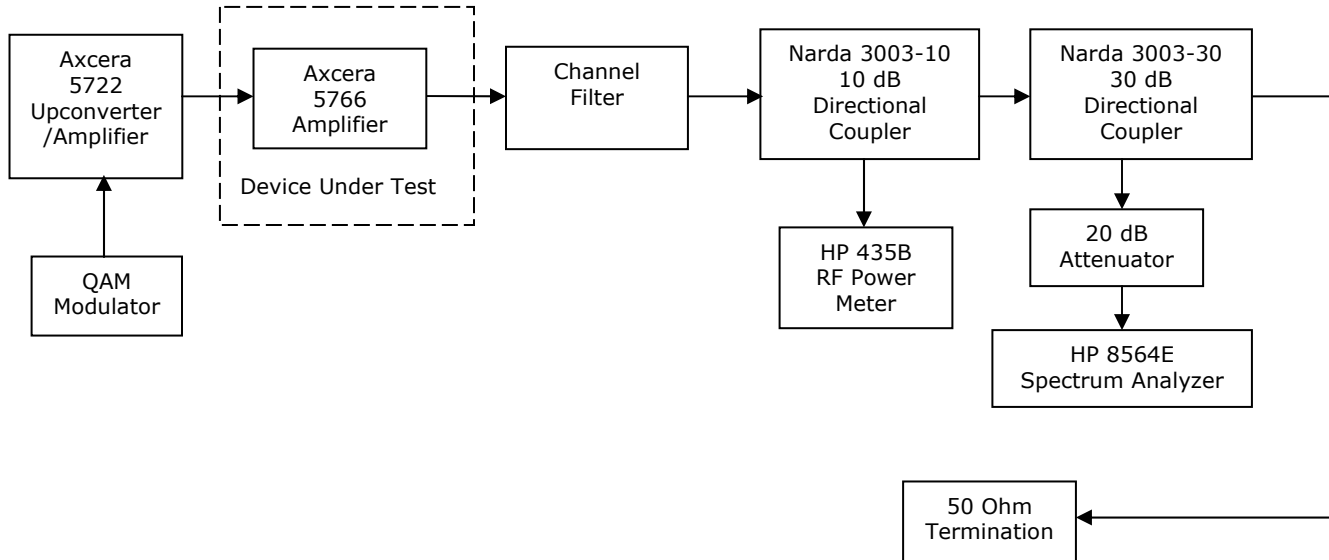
Axcera 5722 Upconverter /Amplifier

Axcera 5766 Amplifier

Device Under Test

Channel Filter

Narda 3003-10 10 dB Directional Coupler

Narda 3003-30 30 dB Directional Coupler

QAM Modulator

HP 435B RF Power Meter

20 dB Attenuator

HP 8564E Spectrum Analyzer

50 Ohm Termination